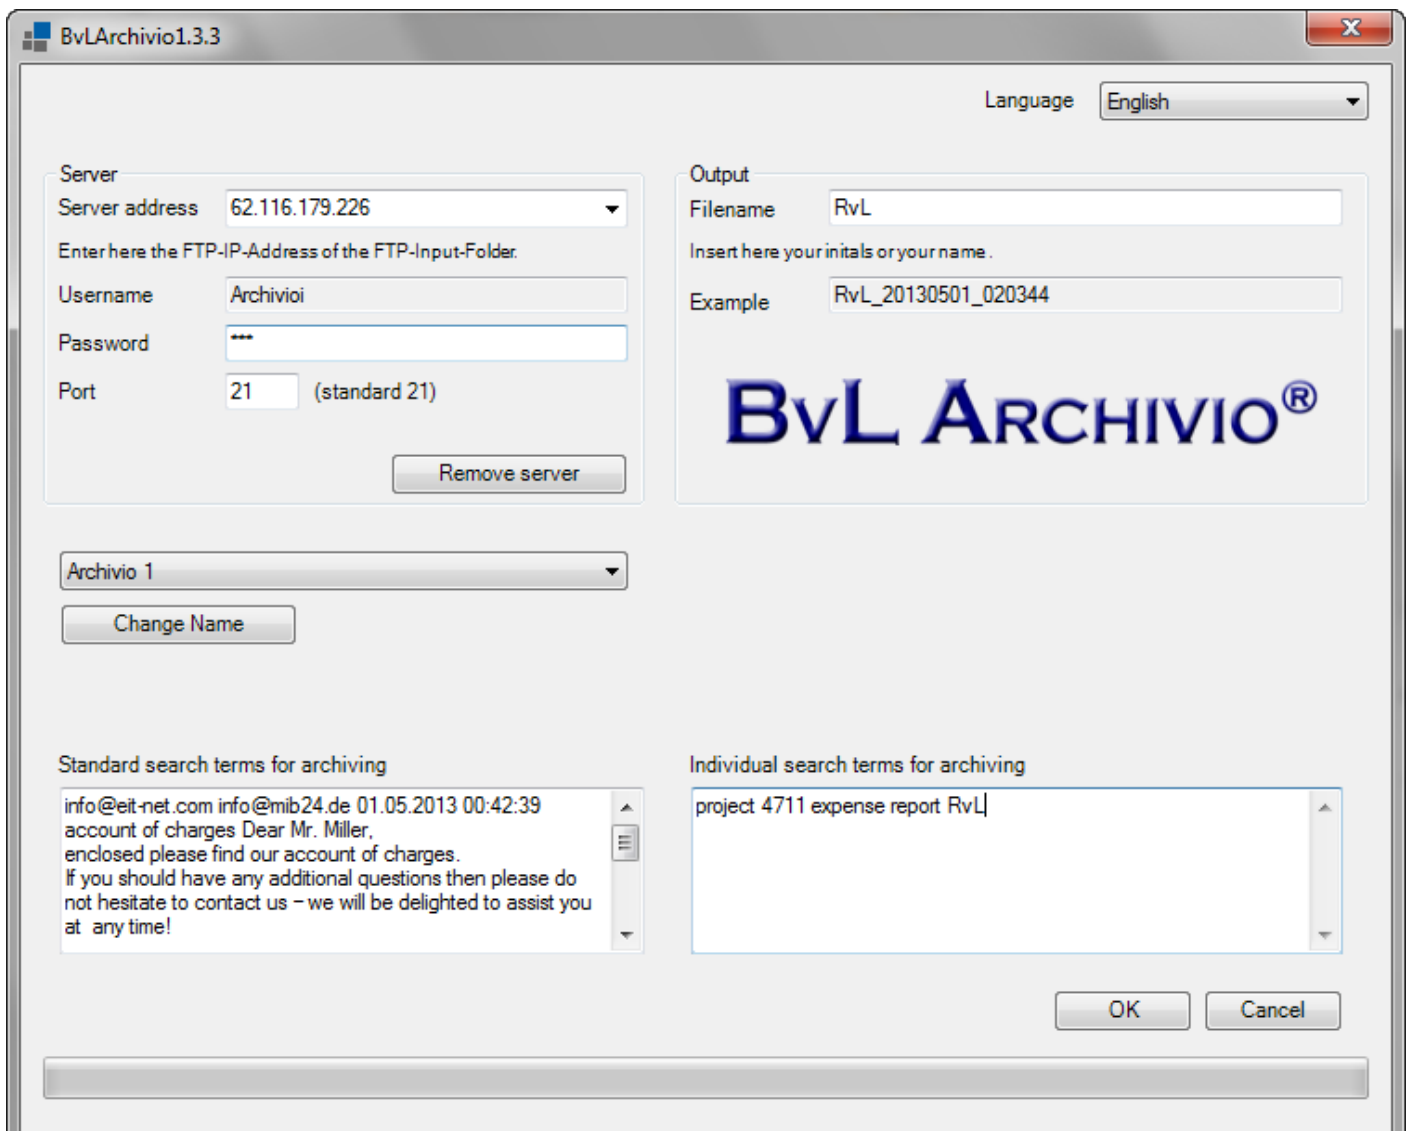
BvLArchivio1.3.3

Language English

Server
Server address 62.116.179.226
Enter here the FTP-IP-Address of the FTP-Input-Folder.
Username Archivioi
Password ***
Port 21 (standard 21)
Remove server

Output
Filename RvL
Insert here your initals or your name.
Example RvL_20130501_020344

BvL ARCHIVIO®

Archivio 1
Change Name

Standard search terms for archiving
info@eit-net.com info@mib24.de 01.05.2013 00:42:39
account of charges Dear Mr. Miller,
enclosed please find our account of charges.
If you should have any additional questions then please do not hesitate to contact us – we will be delighted to assist you at any time!

Individual search terms for archiving
project 4711 expense report RvL

OK Cancel